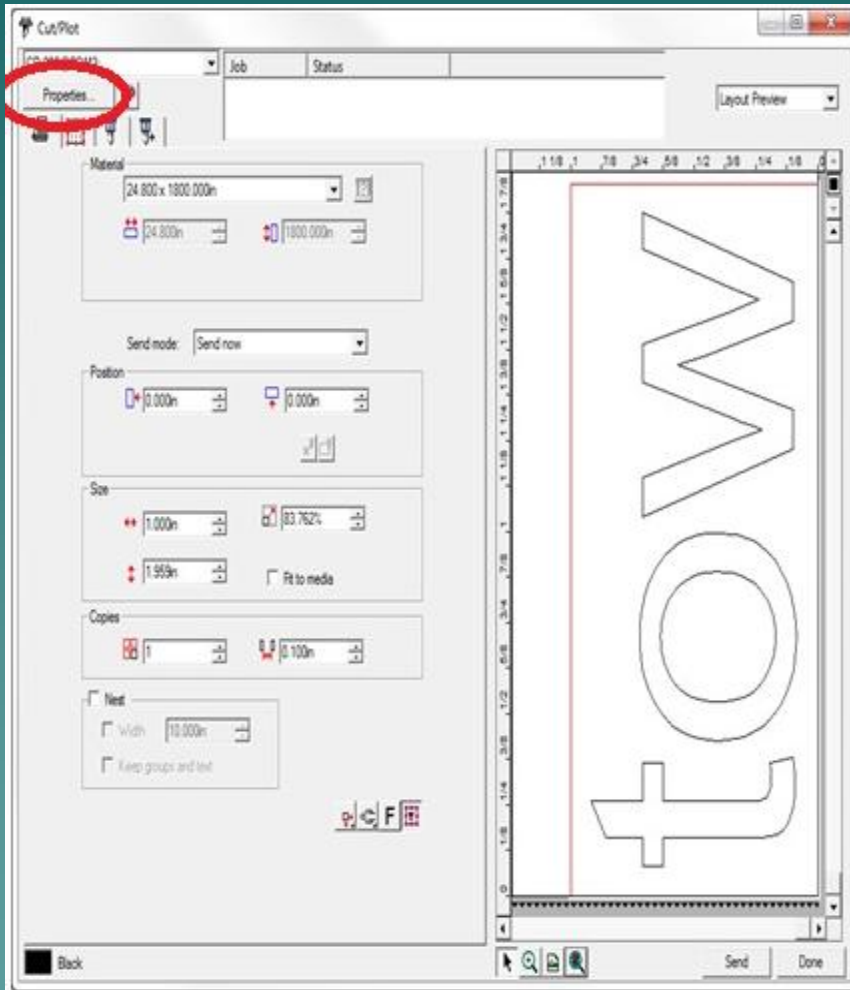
Cut/Plot

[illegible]

Job | Status

Properties...

Layout Preview

Material

24.800 x 1800.000in

24.800in

1800.000in

Send mode: Send now

Position

0.000in

0.000in

Size

1.000in

83.762%

1.959in

Fit to media

Copies

1

0.100in

Nest

Width 10.000in

Keep groups and text

1 1/8 1 7/8 3/4 5/8 1/2 3/8 1/4 1/8

1 7/8 1 3/4 1 5/8 1 1/2 1 3/8 1 1/4 1 1/8 1 7/8 3/4 5/8 1/2 3/8 1/4 1/8 0

tow

Black

Send

Done